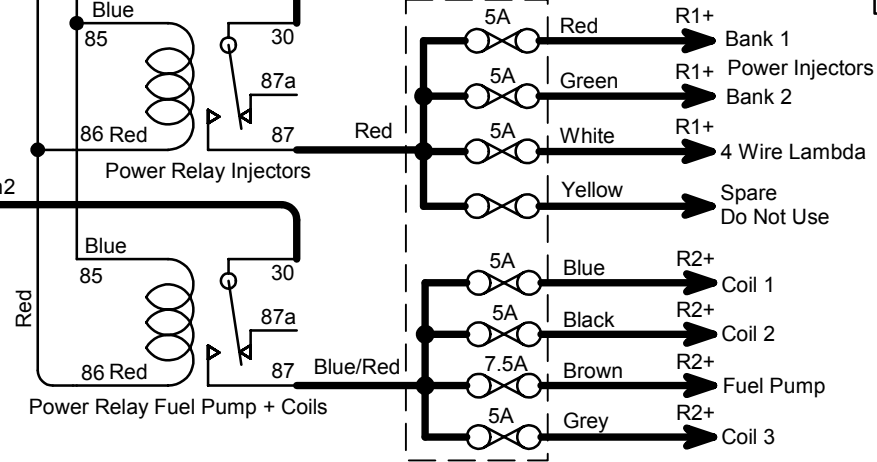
Blue
85
30
87a
86 Red
87
Power Relay Injectors
Red
5A
Red
R1+
Bank 1
5A
Green
R1+
Power Injectors
Bank 2
5A
White
R1+
4 Wire Lambda
Yellow
Spare
Do Not Use
a2
Blue
85
30
Red
87a
86 Red
87
Blue/Red
Power Relay Fuel Pump + Coils
5A
Blue
R2+
Coil 1
5A
Black
R2+
Coil 2
7.5A
Brown
R2+
Fuel Pump
5A
Grey
R2+
Coil 3